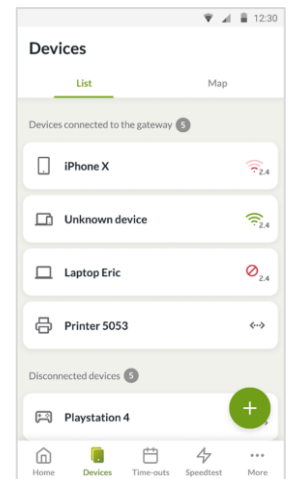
12:30

Devices

List

Map

Devices connected to the gateway 5

iPhone X

2.4

Unknown device

2.4

Laptop Eric

2.4

Printer 5053

Disconnected devices 5

Playstation 4

+

Home

Devices

Time-outs

Speedtest

More